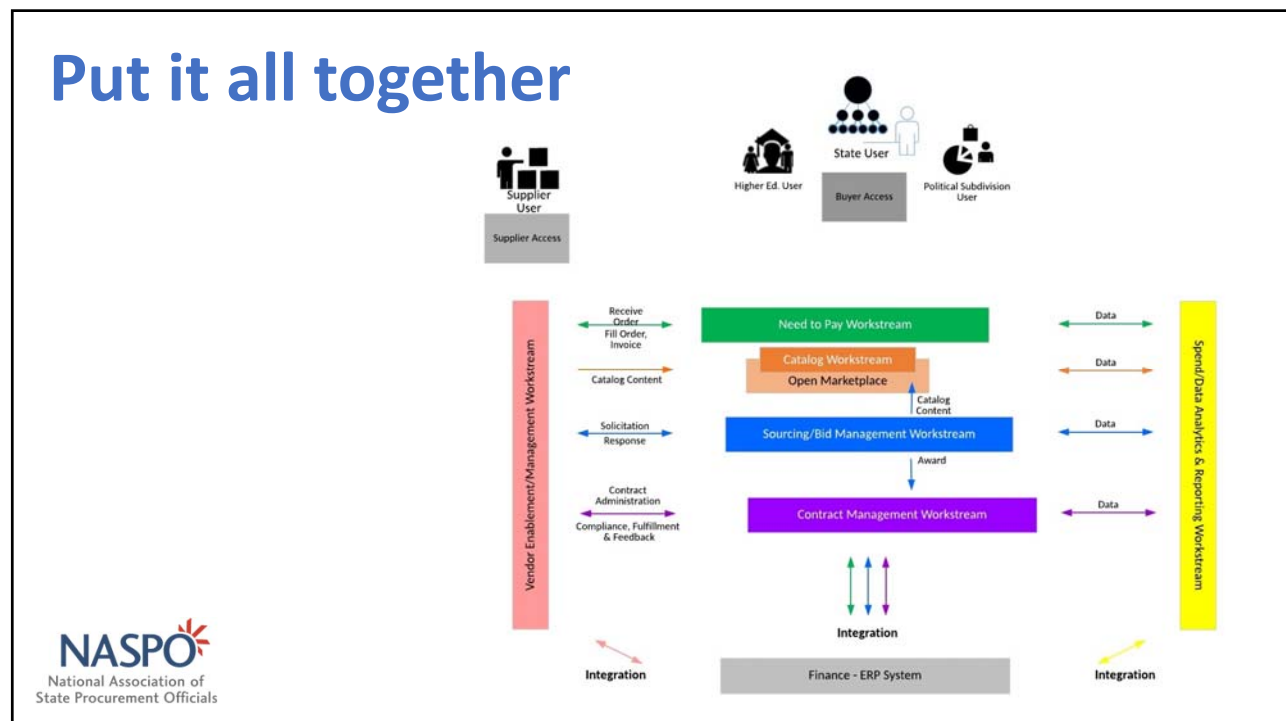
Put it all together

Supplier User

Supplier Access

Higher Ed. User

State User

Buyer Access

Political Subdivision User

Vendor Enablement/Management Workstream

Receive Order

Fill Order, Invoice

Need to Pay Workstream

Data

Catalog Workstream

Open Marketplace

Catalog Content

Data

Catalog Content

Solicitation

Response

Sourcing/Bid Management Workstream

Data

Award

Contract Administration

Compliance, Fulfillment & Feedback

Contract Management Workstream

Data

Spend/Data Analytics & Reporting Workstream

Integration

Integration

Finance - ERP System

Integration

NASPO
National Association of State Procurement Officials